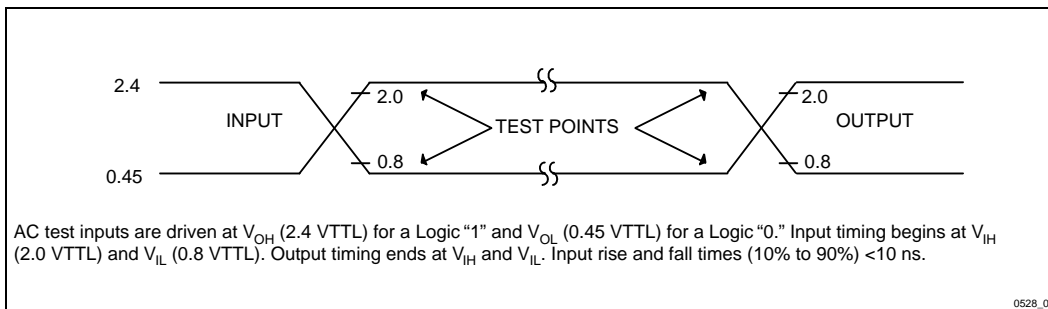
2.4

0.45

INPUT

2.0

0.8

TEST POINTS

2.0

0.8

OUTPUT

AC test inputs are driven at $V_{OH}$ (2.4 VTTL) for a Logic "1" and $V_{OL}$ (0.45 VTTL) for a Logic "0." Input timing begins at $V_{IH}$ (2.0 VTTL) and $V_{IL}$ (0.8 VTTL). Output timing ends at $V_{IH}$ and $V_{IL}$. Input rise and fall times (10% to 90%) <10 ns.

0528_0